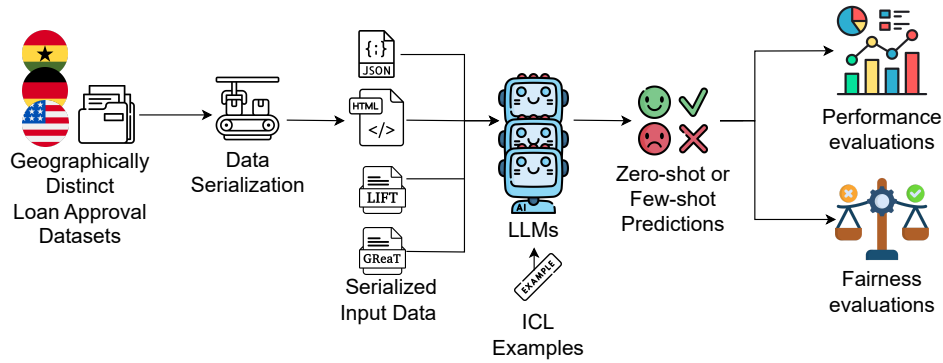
Geographically Distinct Loan Approval Datasets

Data Serialization

{;}
JSON

HTML
</>

LIFT

GReaT

Serialized Input Data

AI

LLMs

EXAMPLE

ICL Examples

Zero-shot or Few-shot Predictions

Performance evaluations

Fairness evaluations